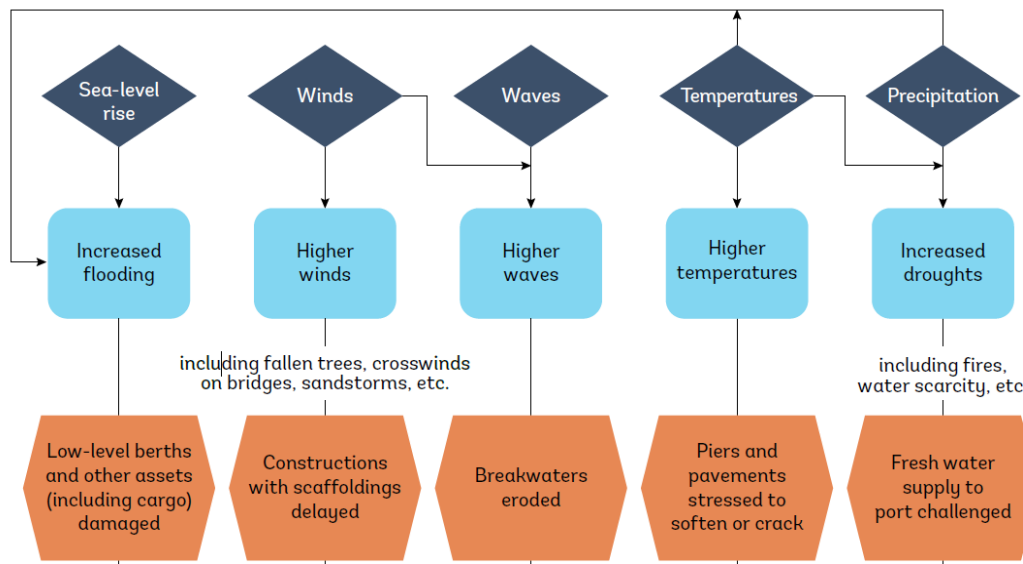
Sea-level rise

Winds

Waves

Temperatures

Precipitation

Increased flooding

Higher winds

Higher waves

Higher temperatures

Increased droughts

including fallen trees, crosswinds on bridges, sandstorms, etc.

including fires, water scarcity, etc

Low-level berths and other assets (including cargo) damaged

Constructions with scaffoldings delayed

Breakwaters eroded

Piers and pavements stressed to soften or crack

Fresh water supply to port challenged